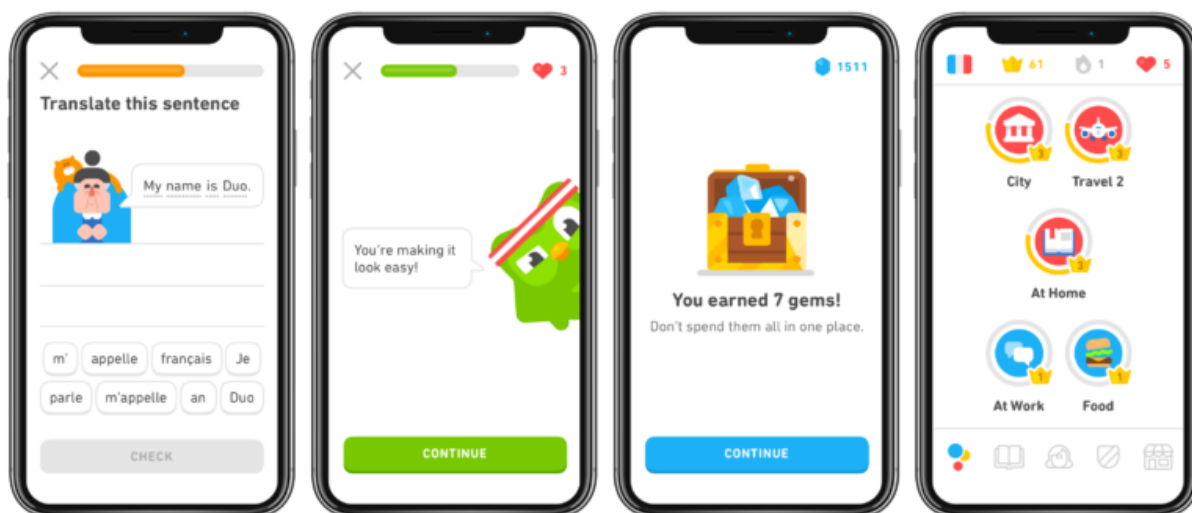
Translate this sentence

My name is Duo.

m' appelle français Je parle m'appelle an Duo

CHECK

3

You're making it look easy!

CONTINUE

1511

You earned 7 gems!

Don't spend them all in one place.

CONTINUE

61 1 5

3 City

3 Travel 2

3 At Home

1 At Work

1 Food